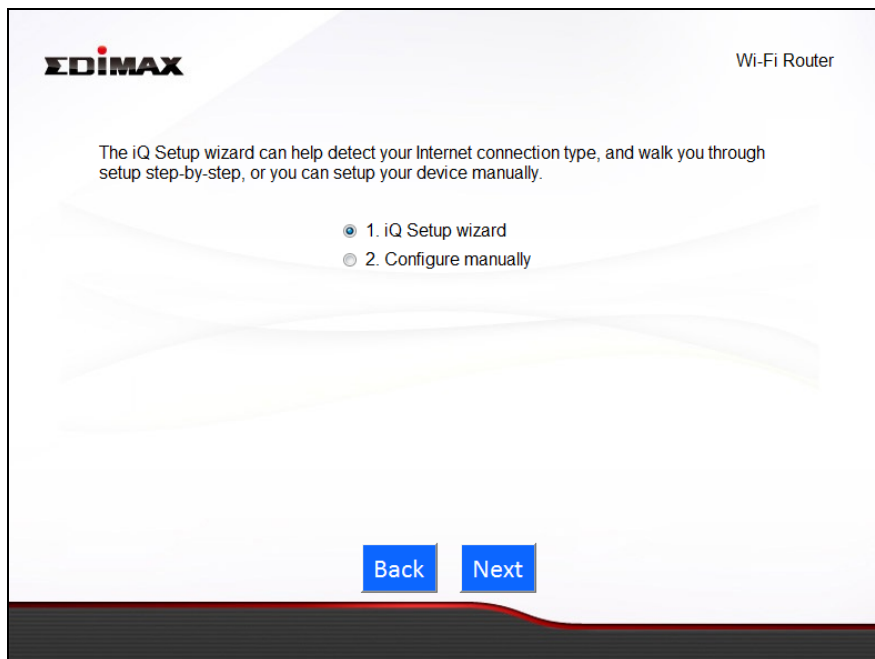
EDIMAX

Wi-Fi Router

The iQ Setup wizard can help detect your Internet connection type, and walk you through setup step-by-step, or you can setup your device manually.

1. iQ Setup wizard
2. Configure manually

Back Next